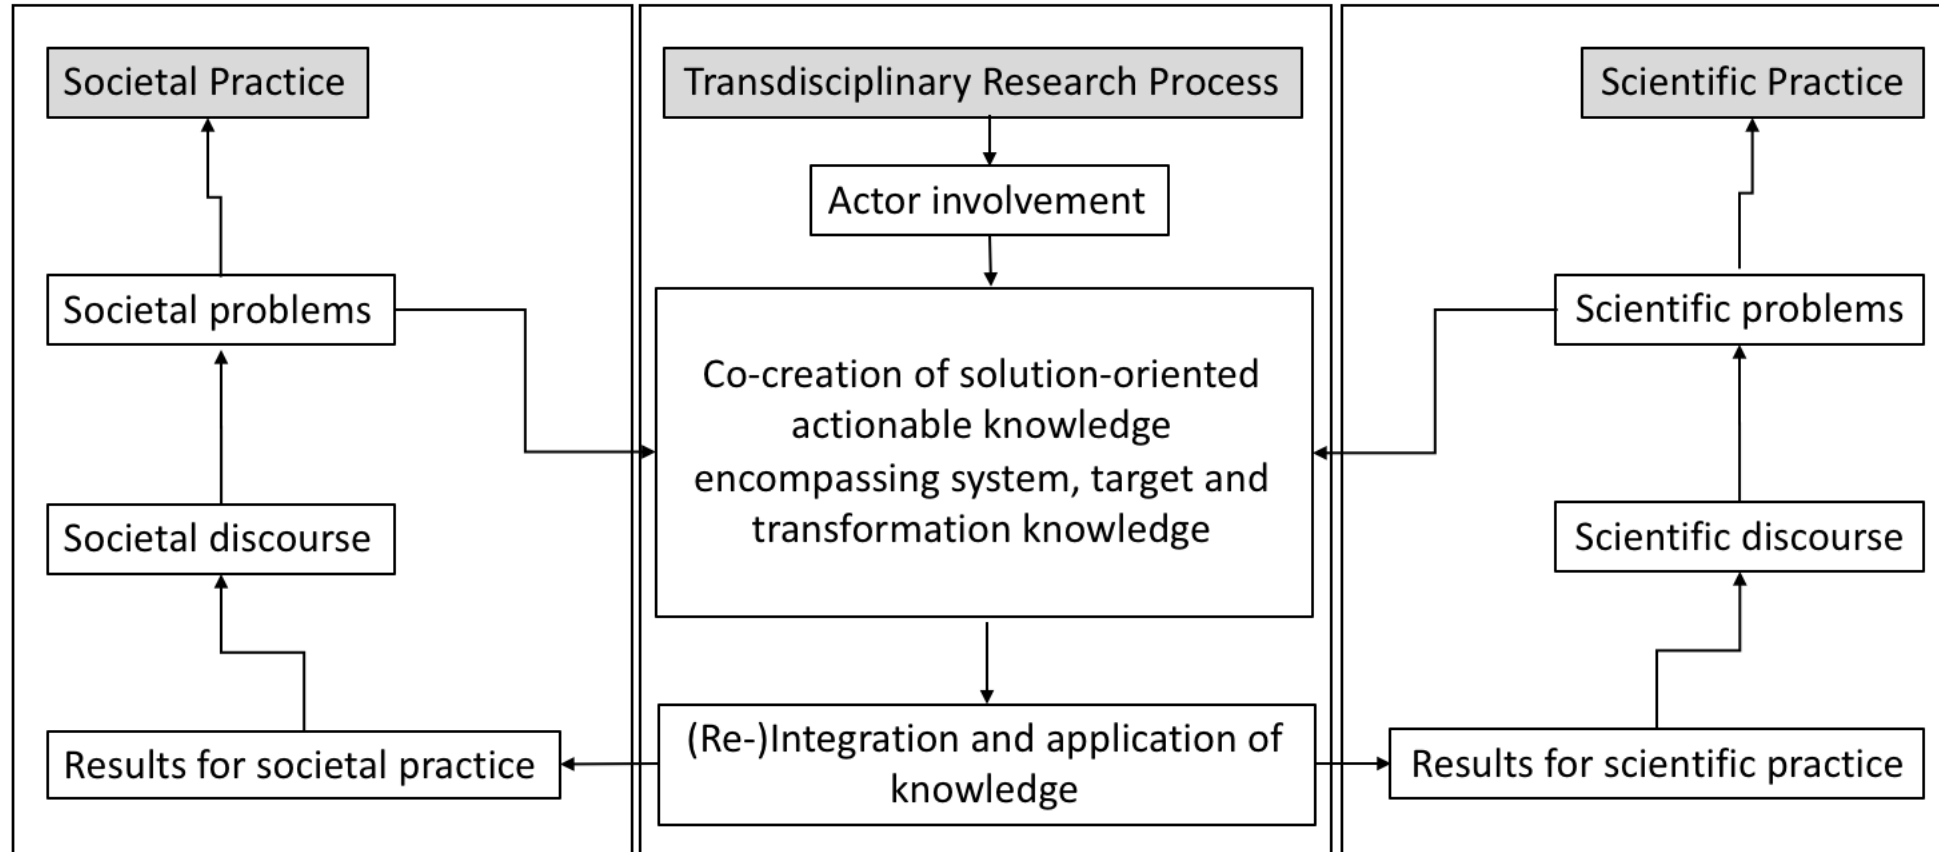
Societal Practice

Societal problems

Societal discourse

Results for societal practice

Transdisciplinary Research Process

Actor involvement

Co-creation of solution-oriented actionable knowledge encompassing system, target and transformation knowledge

(Re-)Integration and application of knowledge

Scientific Practice

Scientific problems

Scientific discourse

Results for scientific practice